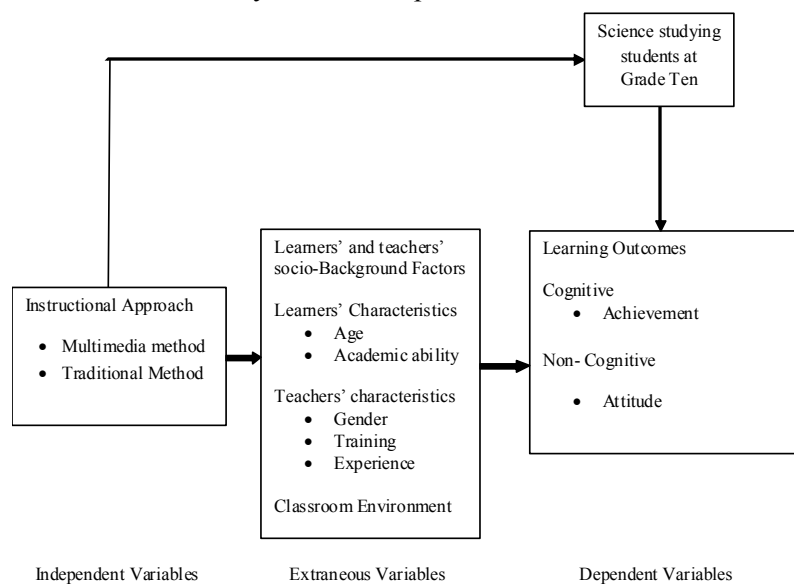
Science studying students at Grade Ten

Instructional Approach
- Multimedia method
- Traditional Method

Learners' and teachers' socio-Background Factors

Learners' Characteristics
- Age
- Academic ability

Teachers' characteristics
- Gender
- Training
- Experience

Classroom Environment

Learning Outcomes

Cognitive
- Achievement

Non- Cognitive
- Attitude

Independent Variables

Extraneous Variables

Dependent Variables